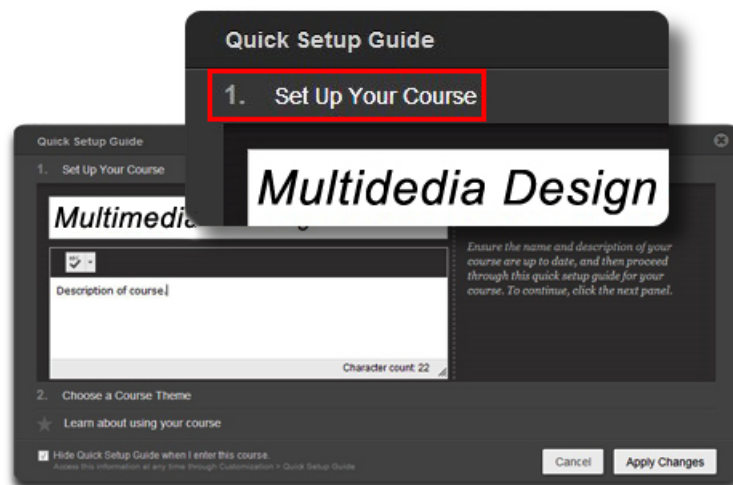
Quick Setup Guide

1. Set Up Your Course

Multidedia Design

Quick Setup Guide

1. Set Up Your Course

Multimedia

Description of course.

Character count: 22

Ensure the name and description of your course are up to date, and then proceed through this quick setup guide for your course. To continue, click the next panel.

2. Choose a Course Theme

Learn about using your course

Hide Quick Setup Guide when I enter this course.

Access this information at any time through Customization > Quick Setup Guide

Cancel

Apply Changes